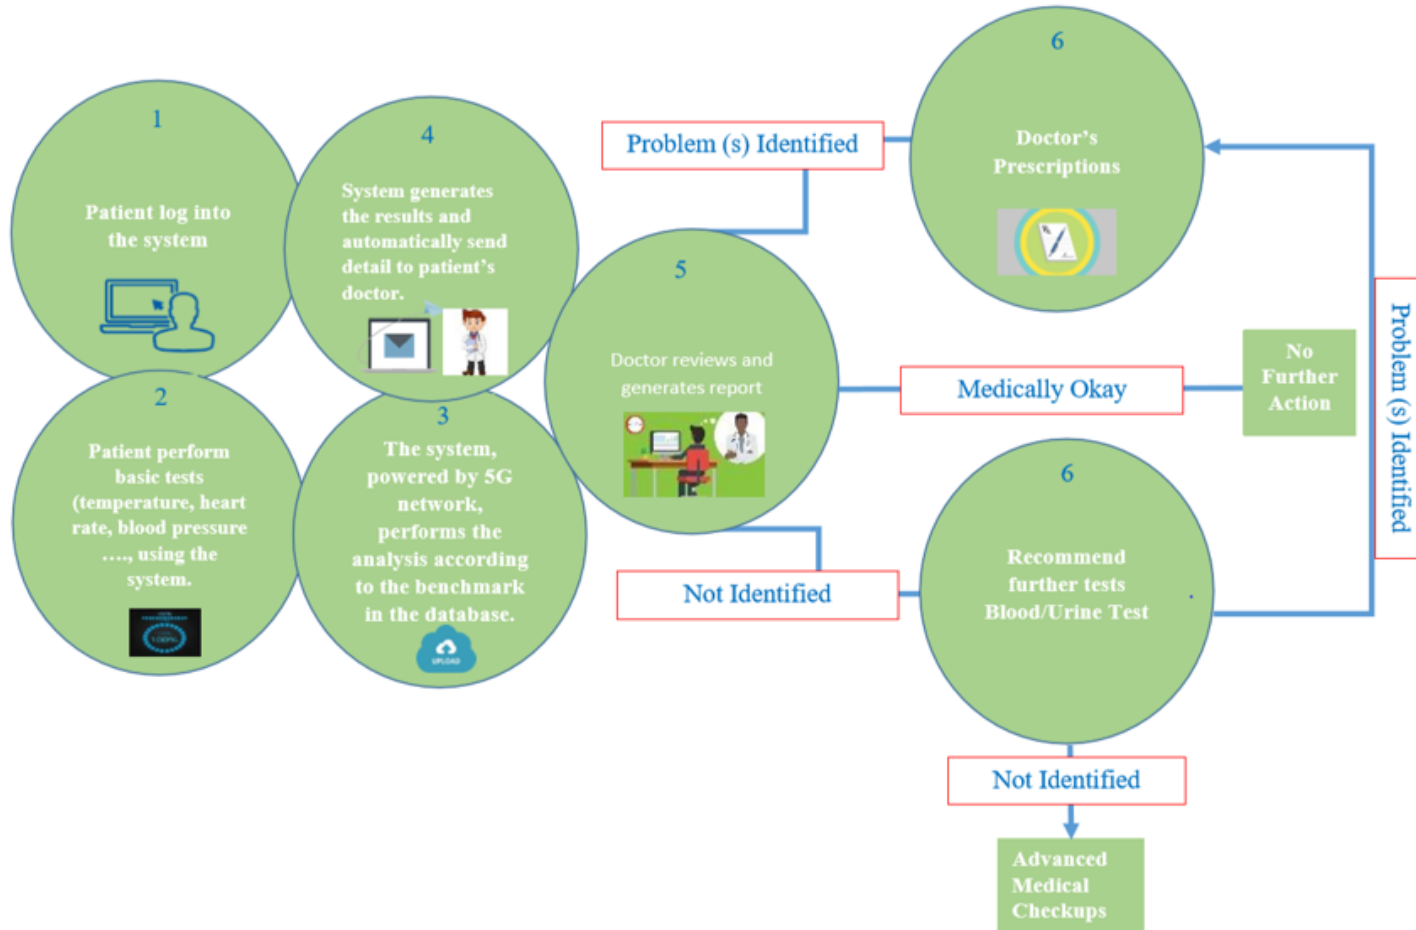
1

Patient log into the system

4

System generates the results and automatically send detail to patient's doctor.

2

Patient perform basic tests (temperature, heart rate, blood pressure ...., using the system.

3

The system, powered by 5G network, performs the analysis according to the benchmark in the database.

UPLOAD

Problem (s) Identified

6

Doctor's Prescriptions

5

Doctor reviews and generates report

Medically Okay

No Further Action

Problem (s) Identified

Not Identified

6

Recommend further tests Blood/Urine Test

Not Identified

Advanced Medical Checkups